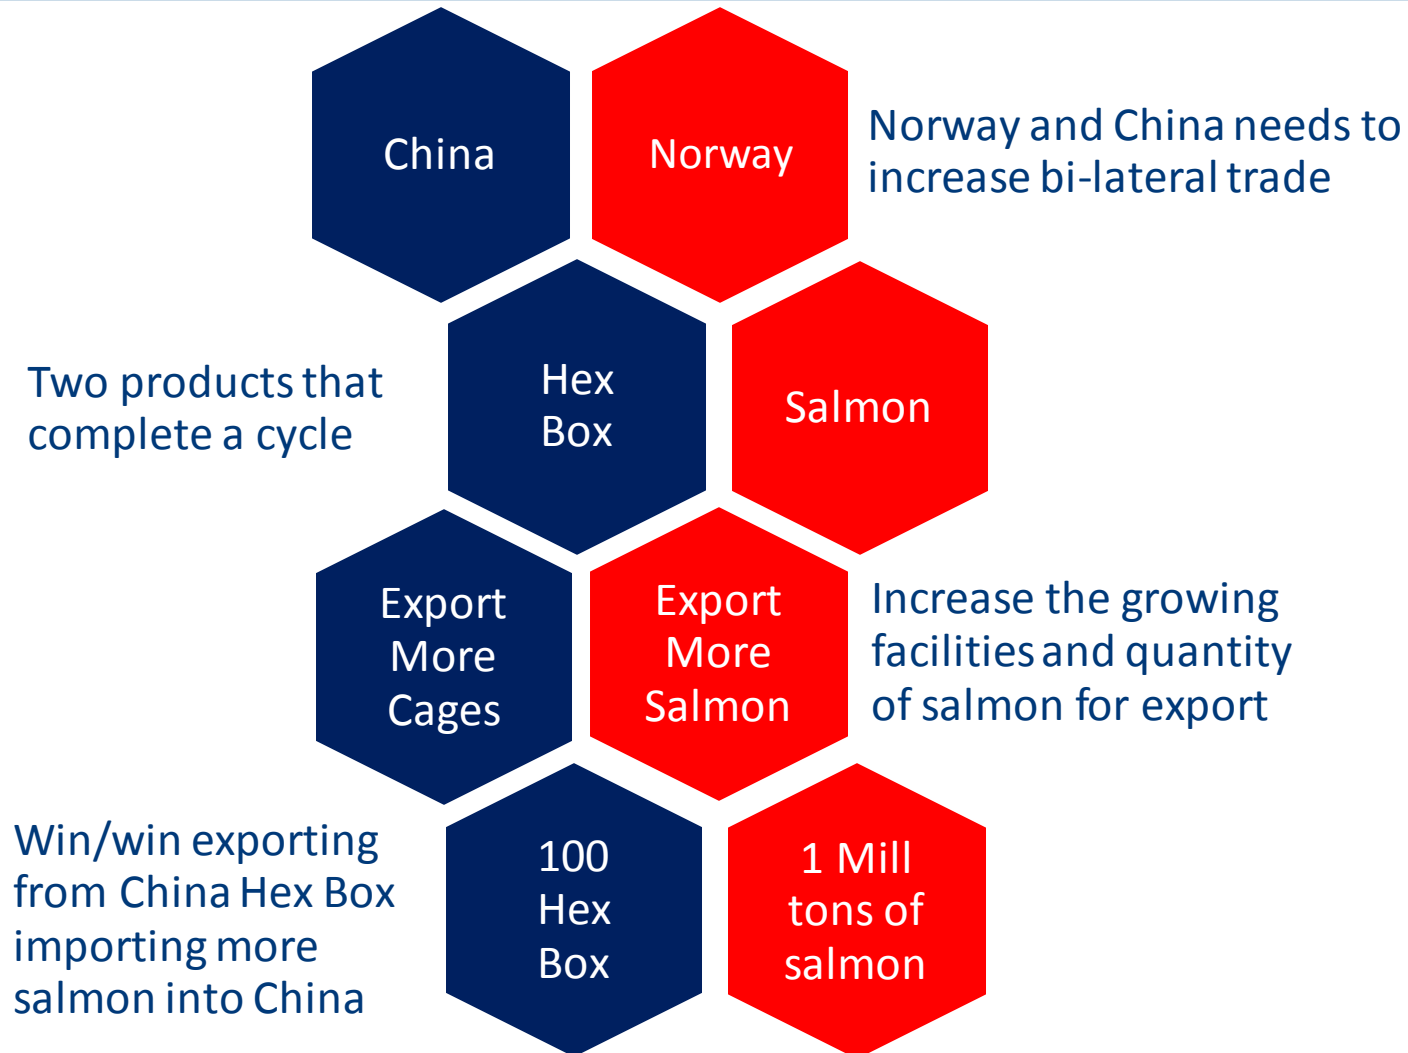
China

Norway

Norway and China needs to increase bi-lateral trade

Two products that complete a cycle

Hex Box

Salmon

Export More Cages

Export More Salmon

Increase the growing facilities and quantity of salmon for export

Win/win exporting from China Hex Box importing more salmon into China

100 Hex Box

1 Mill tons of salmon